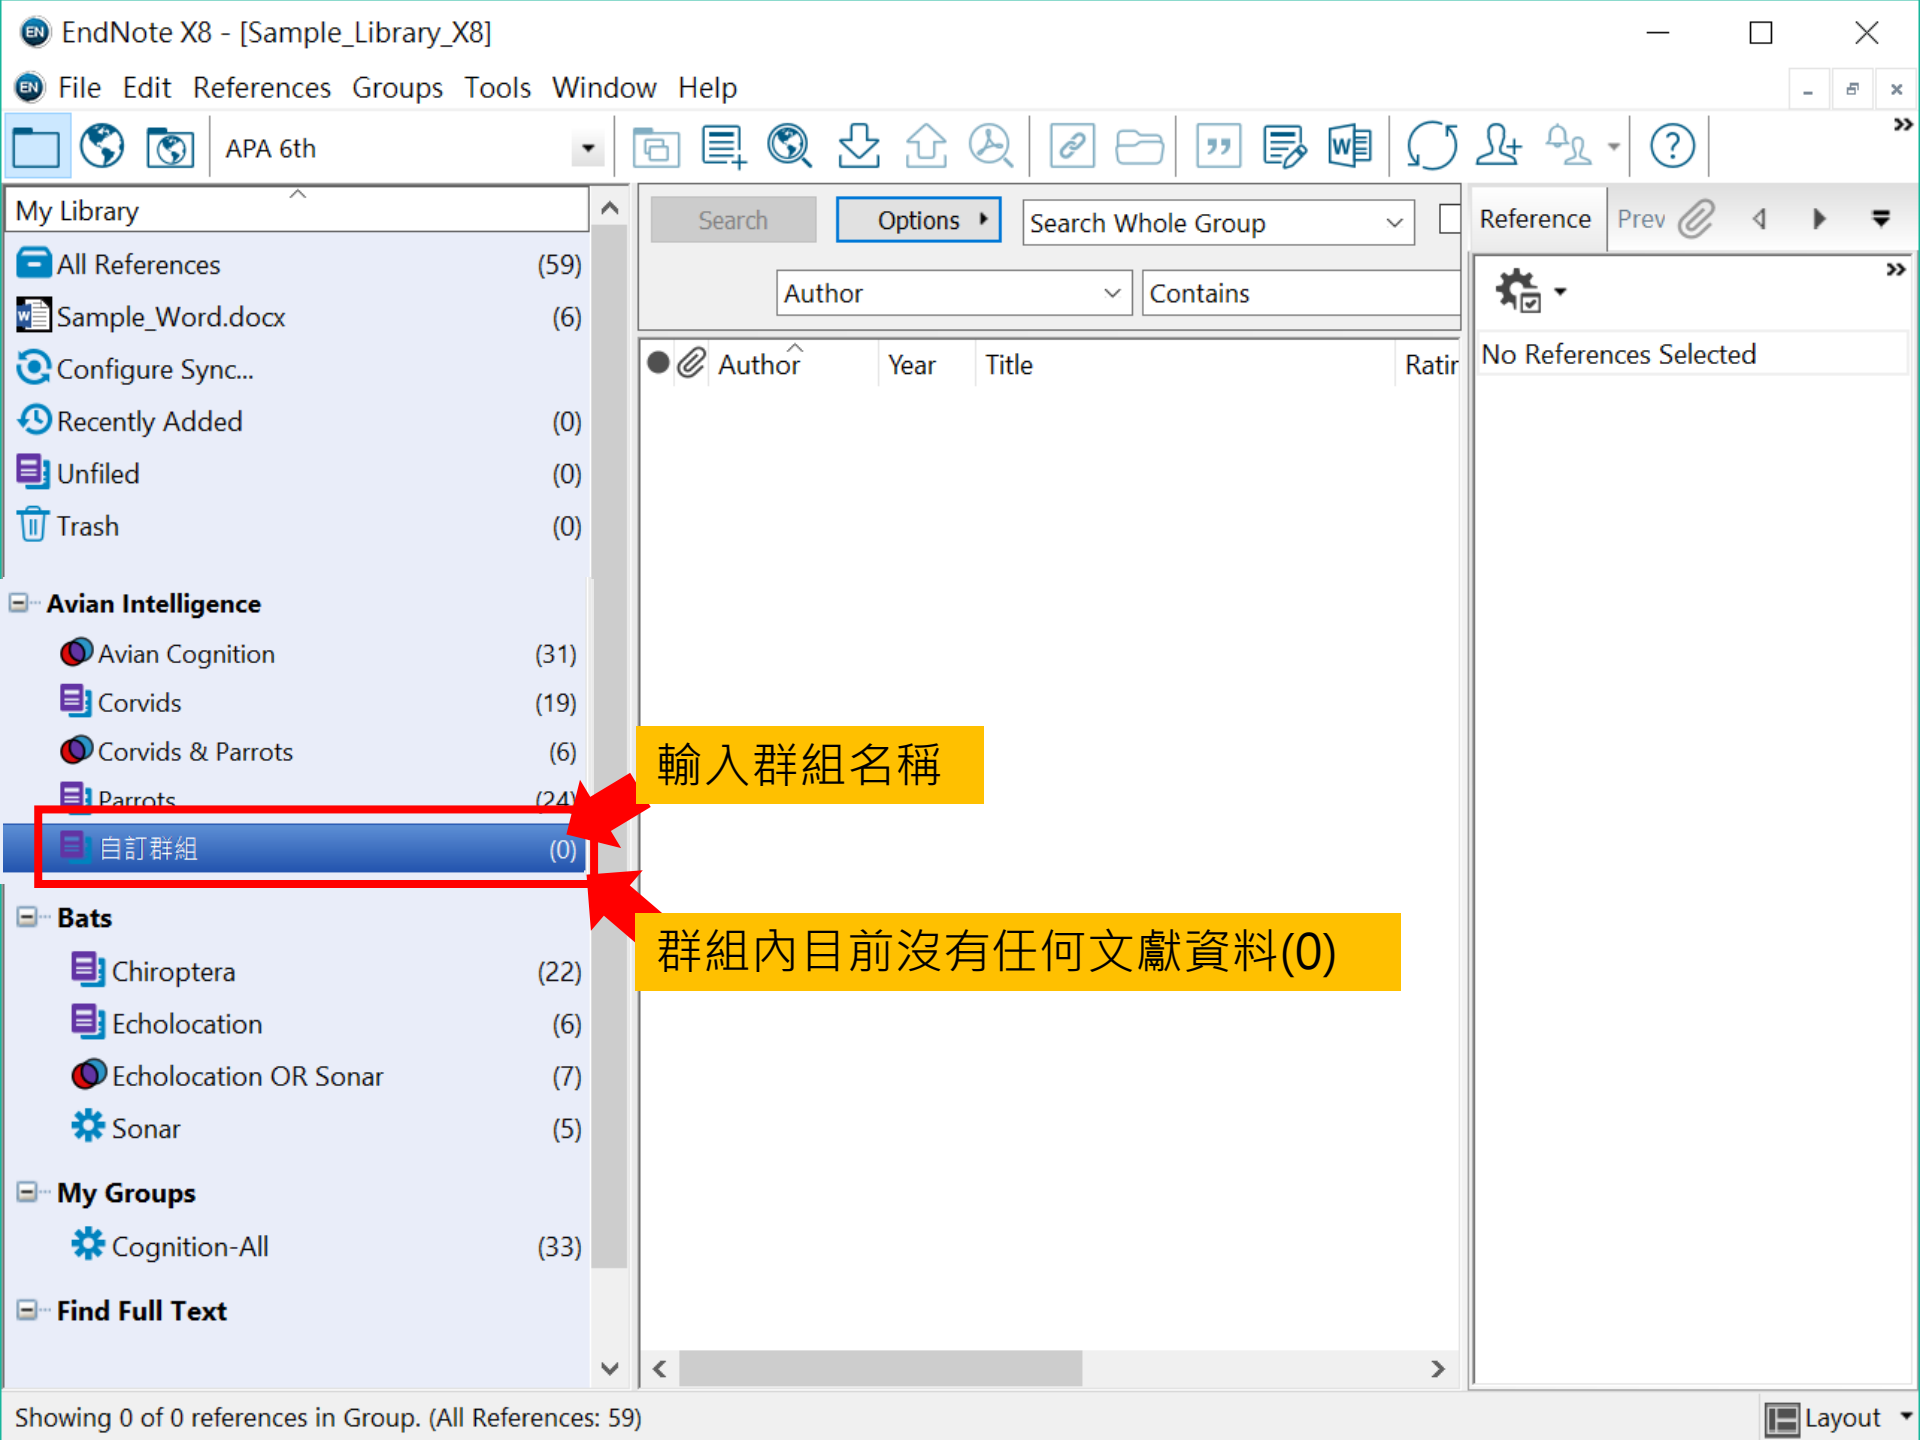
EndNote X8 - [Sample_Library_X8]

File Edit References Groups Tools Window Help

APA 6th

My Library

All References (59)
Sample_Word.docx (6)
Configure Sync...
Recently Added (0)
Unfiled (0)
Trash (0)

Avian Intelligence
Avian Cognition (31)
Corvids (19)
Corvids & Parrots (6)
Parrots (24)
自訂群組 (0)

Bats
Chiroptera (22)
Echolocation (6)
Echolocation OR Sonar (7)
Sonar (5)

My Groups
Cognition-All (33)

Find Full Text

Search Options Search Whole Group

Author Contains

Author Year Title Ratir

Reference Prev

No References Selected

輸入群組名稱

群組內目前沒有任何文獻資料(0)

Showing 0 of 0 references in Group. (All References: 59)

Layout